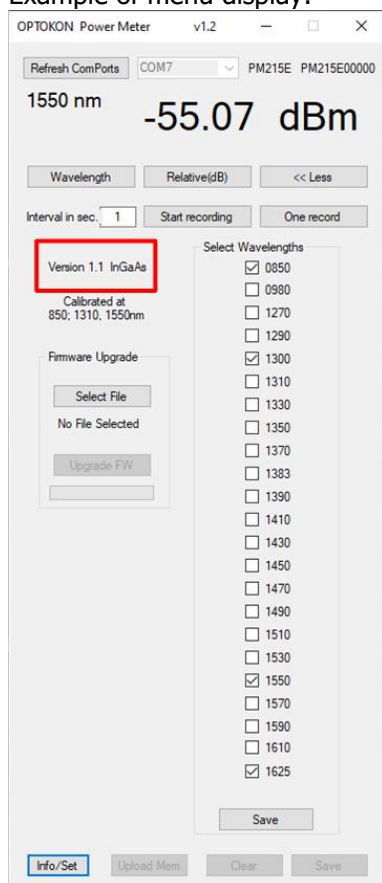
Example of menu display:

OPTOKON Power Meter v1.2 — □ ×

Refresh ComPorts COM7 PM215E PM215E00000

1550 nm -55.07 dBm

Wavelength Relative(dB) << Less

Interval in sec. 1 Start recording One record

Version 1.1 InGaAs

Calibrated at 850; 1310, 1550nm

Firmware Upgrade

Select File

No File Selected

Upgrade FW

Select Wavelengths
☑ 0850
☐ 0980
☐ 1270
☐ 1290
☑ 1300
☐ 1310
☐ 1330
☐ 1350
☐ 1370
☐ 1383
☐ 1390
☐ 1410
☐ 1430
☐ 1450
☐ 1470
☐ 1490
☐ 1510
☐ 1530
☑ 1550
☐ 1570
☐ 1590
☐ 1610
☑ 1625

Save

Info/Set Upload Mem Clear Save